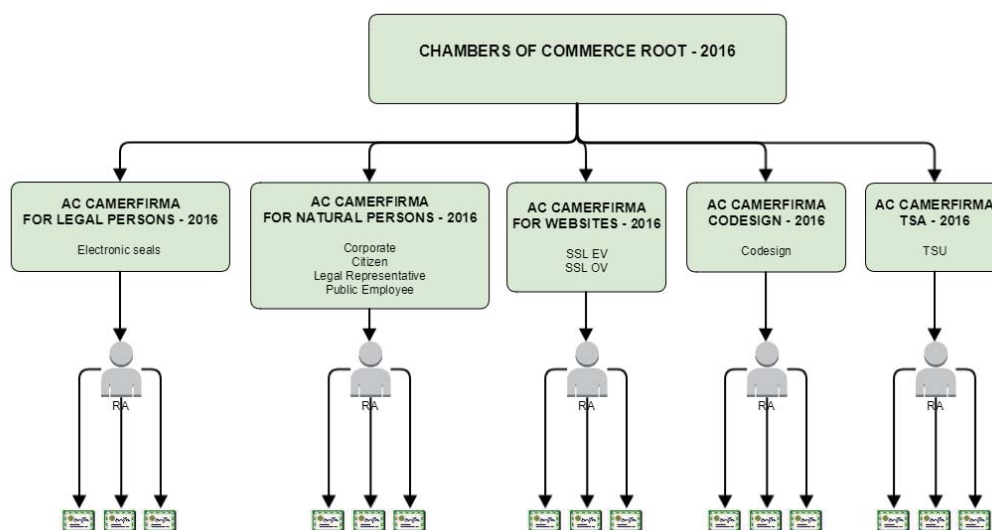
CHAMBERS OF COMMERCE ROOT - 2016

AC CAMERFIRMA FOR LEGAL PERSONS - 2016

Electronic seals

AC CAMERFIRMA FOR NATURAL PERSONS - 2016

Corporate
Citizen
Legal Representative
Public Employee

AC CAMERFIRMA FOR WEBSITES - 2016

SSL EV
SSL OV

AC CAMERFIRMA CODESIGN - 2016

Codesign

AC CAMERFIRMA TSA - 2016

TSU

RA

RA

RA

RA

RA